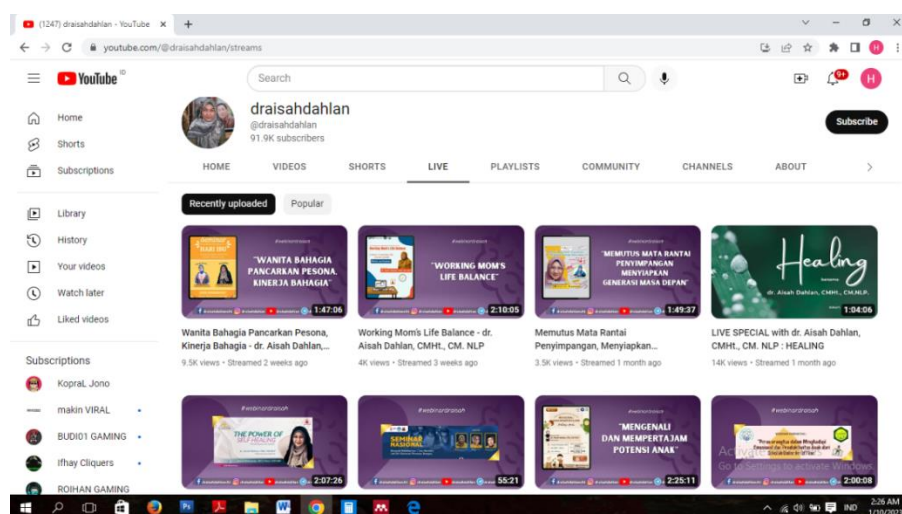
(1247) draisahdahlan - YouTube ×
+
youtube.com/@draisahdahlan/streams

YouTube
Search
9+
H

Home
Shorts
Subscriptions

Library
History
Your videos
Watch later
Liked videos

Subscriptions
KopraL Jono
makin VIRAL
BUDI01 GAMING
Ifhay Cliquers
ROIHAN GAMING

draisahdahlan
@draisahdahlan
91.9K subscribers
Subscribe

HOME VIDEOS SHORTS LIVE PLAYLISTS COMMUNITY CHANNELS ABOUT

Recently uploaded Popular

"WANITA BAHAGIA PANCARKAN PESONA, KINERJA BAHAGIA"
1:47:06
Wanita Bahagia Pancarkan Pesona, Kinerja Bahagia - dr. Aisah Dahlan,...
9.5K views • Streamed 2 weeks ago

"WORKING MOM'S LIFE BALANCE"
2:10:05
Working Mom's Life Balance - dr. Aisah Dahlan, CMHt., CM. NLP
4K views • Streamed 3 weeks ago

"MEMUTUS MATA RANTAI PENYIMPANGAN MENYIAPKAN GENERASI MASA DEPAN"
1:49:37
Memutus Mata Rantai Penyimpangan, Menyiapkan...
3.5K views • Streamed 1 month ago

Healing
dr. Aisah Dahlan, CMHt., CM.NLP.
1:04:06
LIVE SPECIAL with dr. Aisah Dahlan, CMHt., CM. NLP : HEALING
14K views • Streamed 1 month ago

#webinarairasah
THE POWER OF SELF HEALING
2:07:26

#webinarairasah
SEMINAR NASIONAL
55:21

"MENGENALI DAN MEMPERTAJAM POTENSI ANAK"
2:25:11

#webinarairasah
2:00:08

Activate Windows
Go to Settings to activate Windows.

2:26 AM
IND